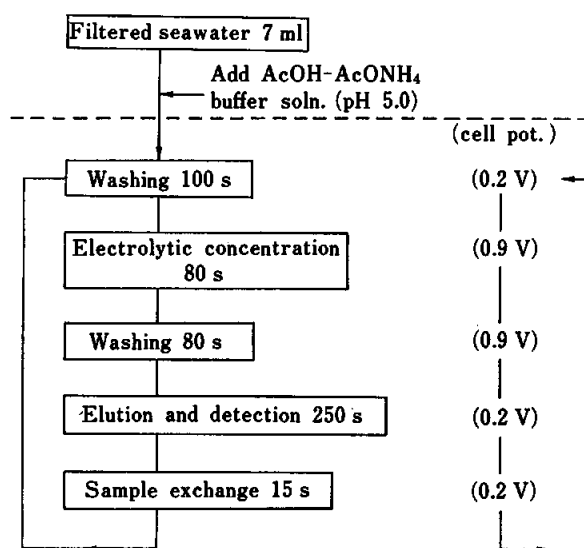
Filtered seawater 7 ml

Add AcOH-AcONH$_4$ buffer soln. (pH 5.0)

(cell pot.)

Washing 100 s

(0.2 V)

Electrolytic concentration 80 s

(0.9 V)

Washing 80 s

(0.9 V)

Elution and detection 250 s

(0.2 V)

Sample exchange 15 s

(0.2 V)